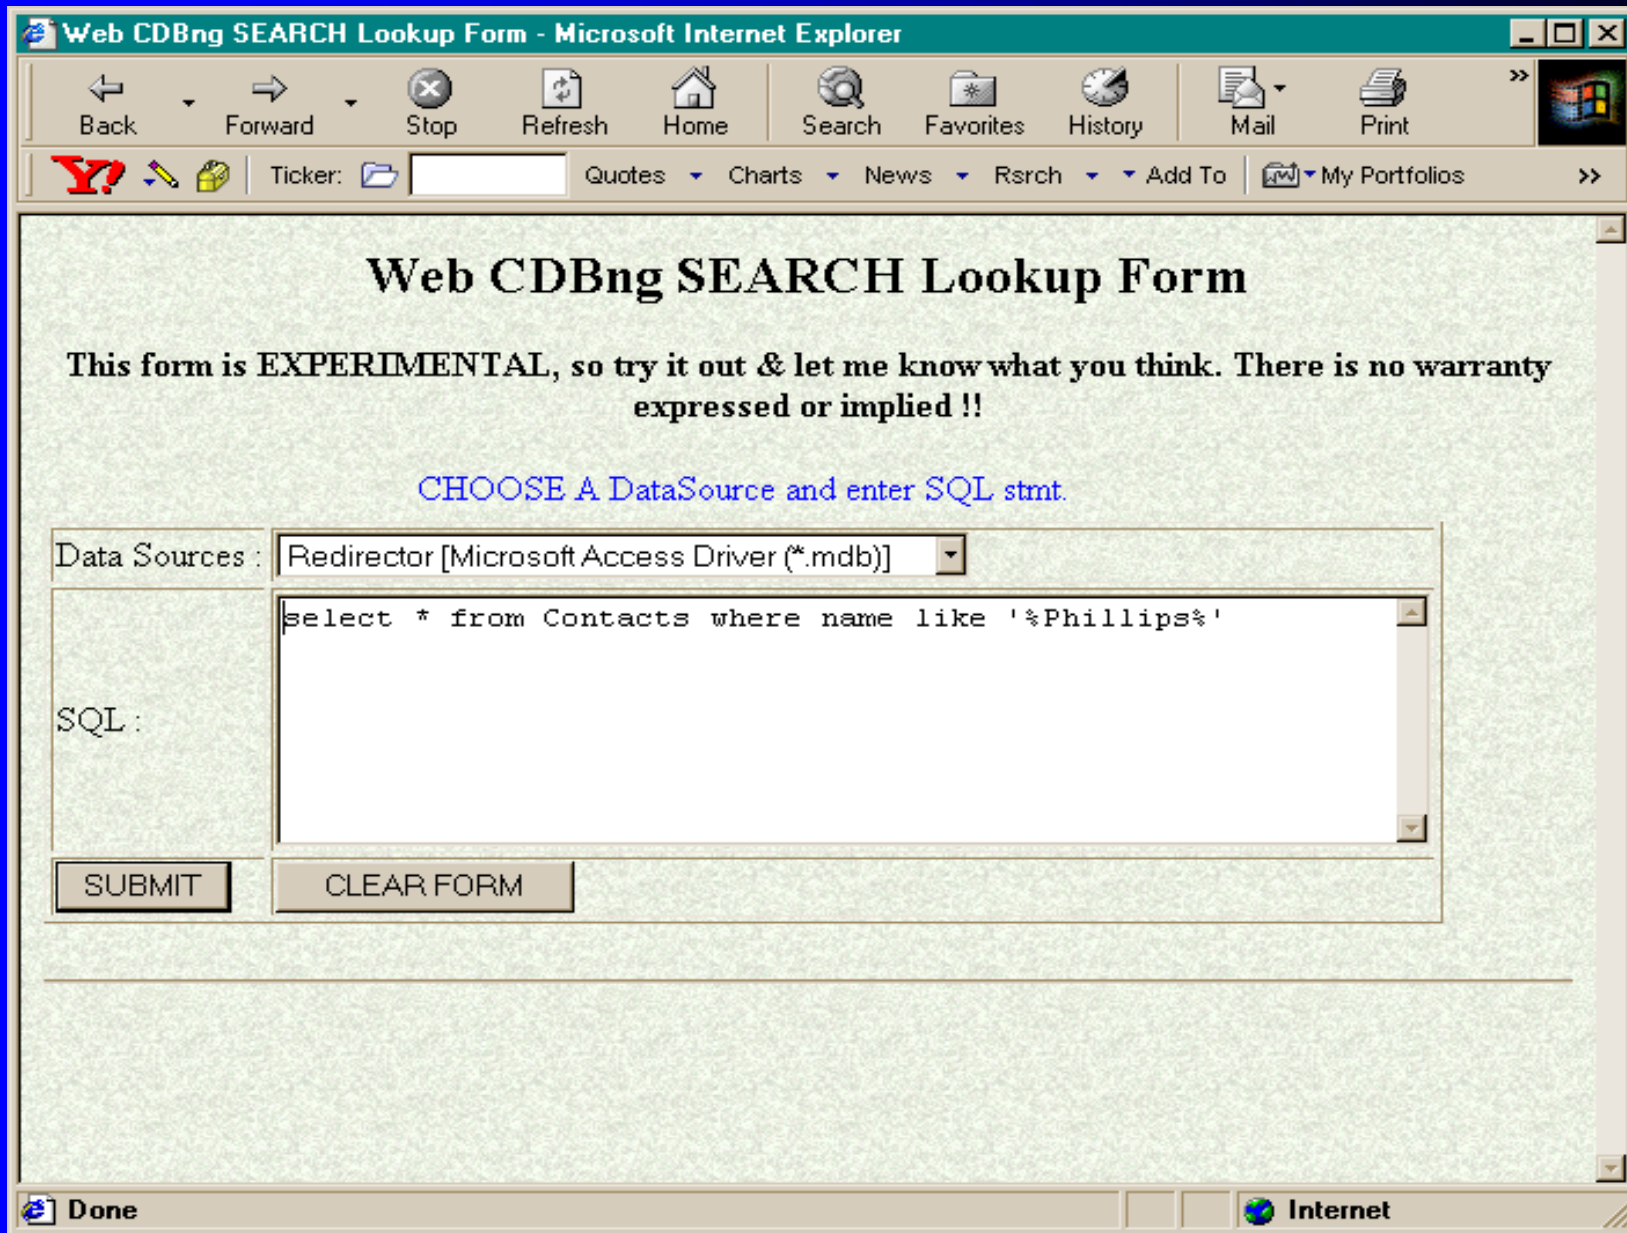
Web CDBng SEARCH Lookup Form - Microsoft Internet Explorer

Back Forward Stop Refresh Home Search Favorites History Mail Print

Y! Ticker: Quotes Charts News Rsrch Add To My Portfolios

Web CDBng SEARCH Lookup Form

This form is EXPERIMENTAL, so try it out & let me know what you think. There is no warranty expressed or implied !!

CHOOSE A DataSource and enter SQL stmt.

| Data Sources : | Redirector [Microsoft Access Driver (*.mdb)] |
|---|---|
| SQL : | select * from Contacts where name like '%Phillips%' |
| SUBMIT | CLEAR FORM |

Done Internet